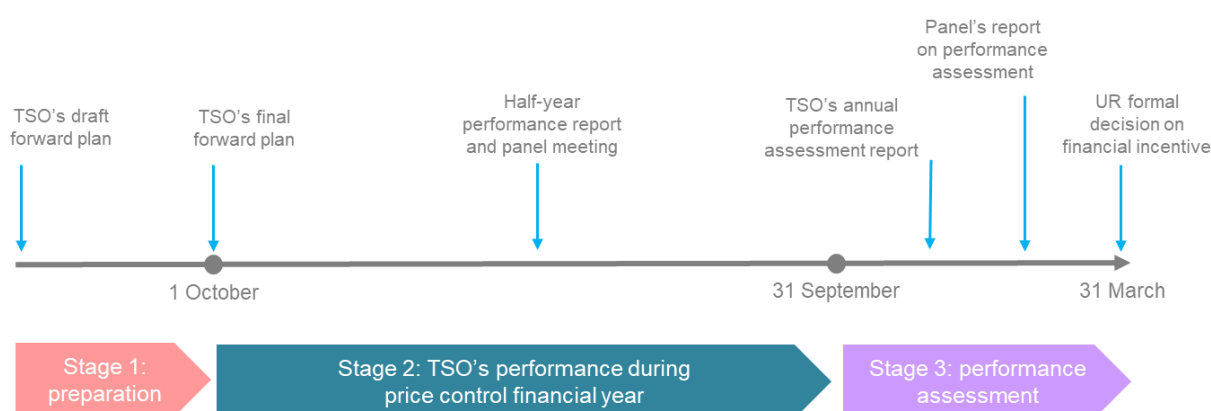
TSO's draft forward plan

TSO's final forward plan

Half-year performance report and panel meeting

TSO's annual performance assessment report

Panel's report on performance assessment

UR formal decision on financial incentive

1 October

31 September

31 March

Stage 1: preparation

Stage 2: TSO's performance during price control financial year

Stage 3: performance assessment